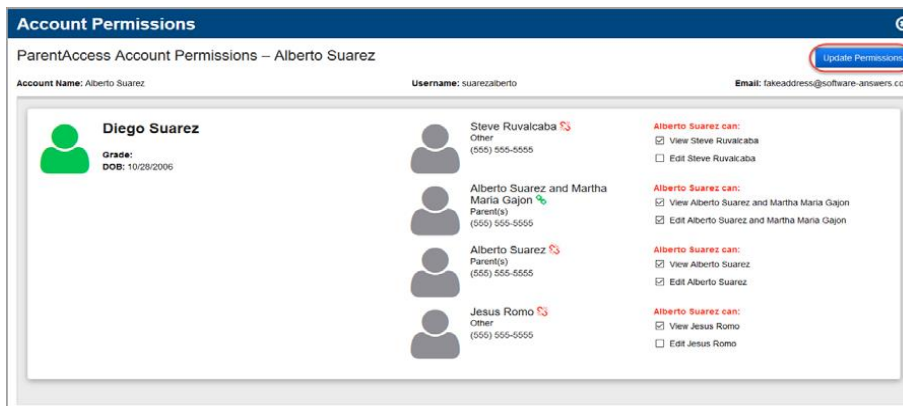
Account Permissions

ParentAccess Account Permissions – Alberto Suarez

Update Permissions

Account Name: Alberto Suarez

Username: suarezalberto

Email: fakeaddress@software-answers.co

Diego Suarez
Grade:
DOB: 10/28/2006

Steve Ruvalcaba
Other
(555) 555-5555

Alberto Suarez can:
☑ View Steve Ruvalcaba
☐ Edit Steve Ruvalcaba

Alberto Suarez and Martha Maria Gajon
Parent(s)
(555) 555-5555

Alberto Suarez can:
☑ View Alberto Suarez and Martha Maria Gajon
☑ Edit Alberto Suarez and Martha Maria Gajon

Alberto Suarez
Parent(s)
(555) 555-5555

Alberto Suarez can:
☑ View Alberto Suarez
☑ Edit Alberto Suarez

Jesus Romo
Other
(555) 555-5555

Alberto Suarez can:
☑ View Jesus Romo
☐ Edit Jesus Romo